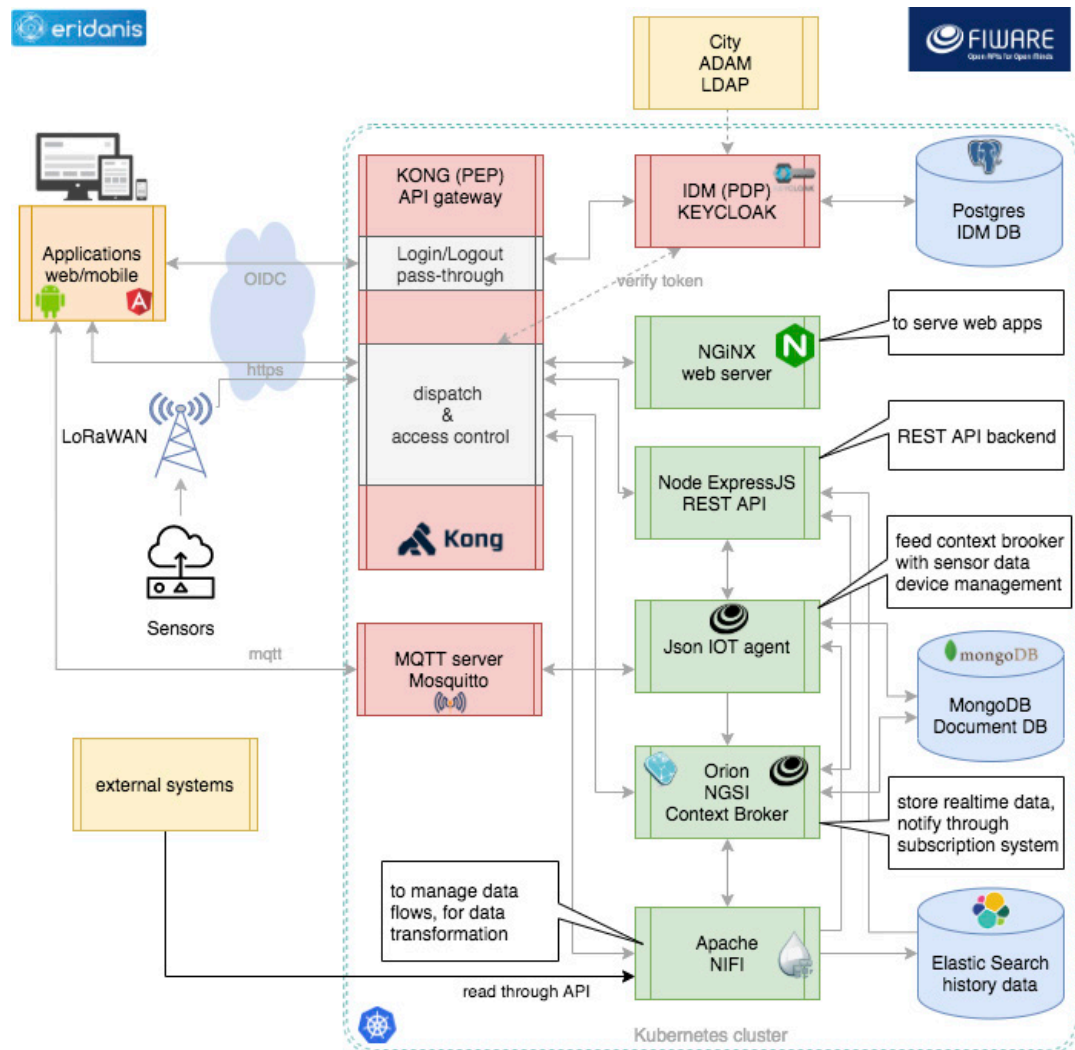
eridanis

FIWARE
Open APIs for Open Minds

City
ADAM
LDAP

KONG (PEP)
API gateway

IDM (PDP)
KEYCLOAK

Postgres
IDM DB

Applications
web/mobile

OIDC

Login/Logout
pass-through

verify token

NGiNX
web server

to serve web apps

https

dispatch
&
access control

LoRaWAN

Node ExpressJS
REST API

REST API backend

Kong

Sensors

feed context brooker with sensor data device management

Json IOT agent

mqtt

MQTT server
Mosquitto

mongoDB

MongoDB
Document DB

external systems

Orion
NGSI
Context Broker

store realtime data, notify through subscription system

to manage data flows, for data transformation

Apache
NIFI

Elastic Search
history data

read through API

Kubernetes cluster